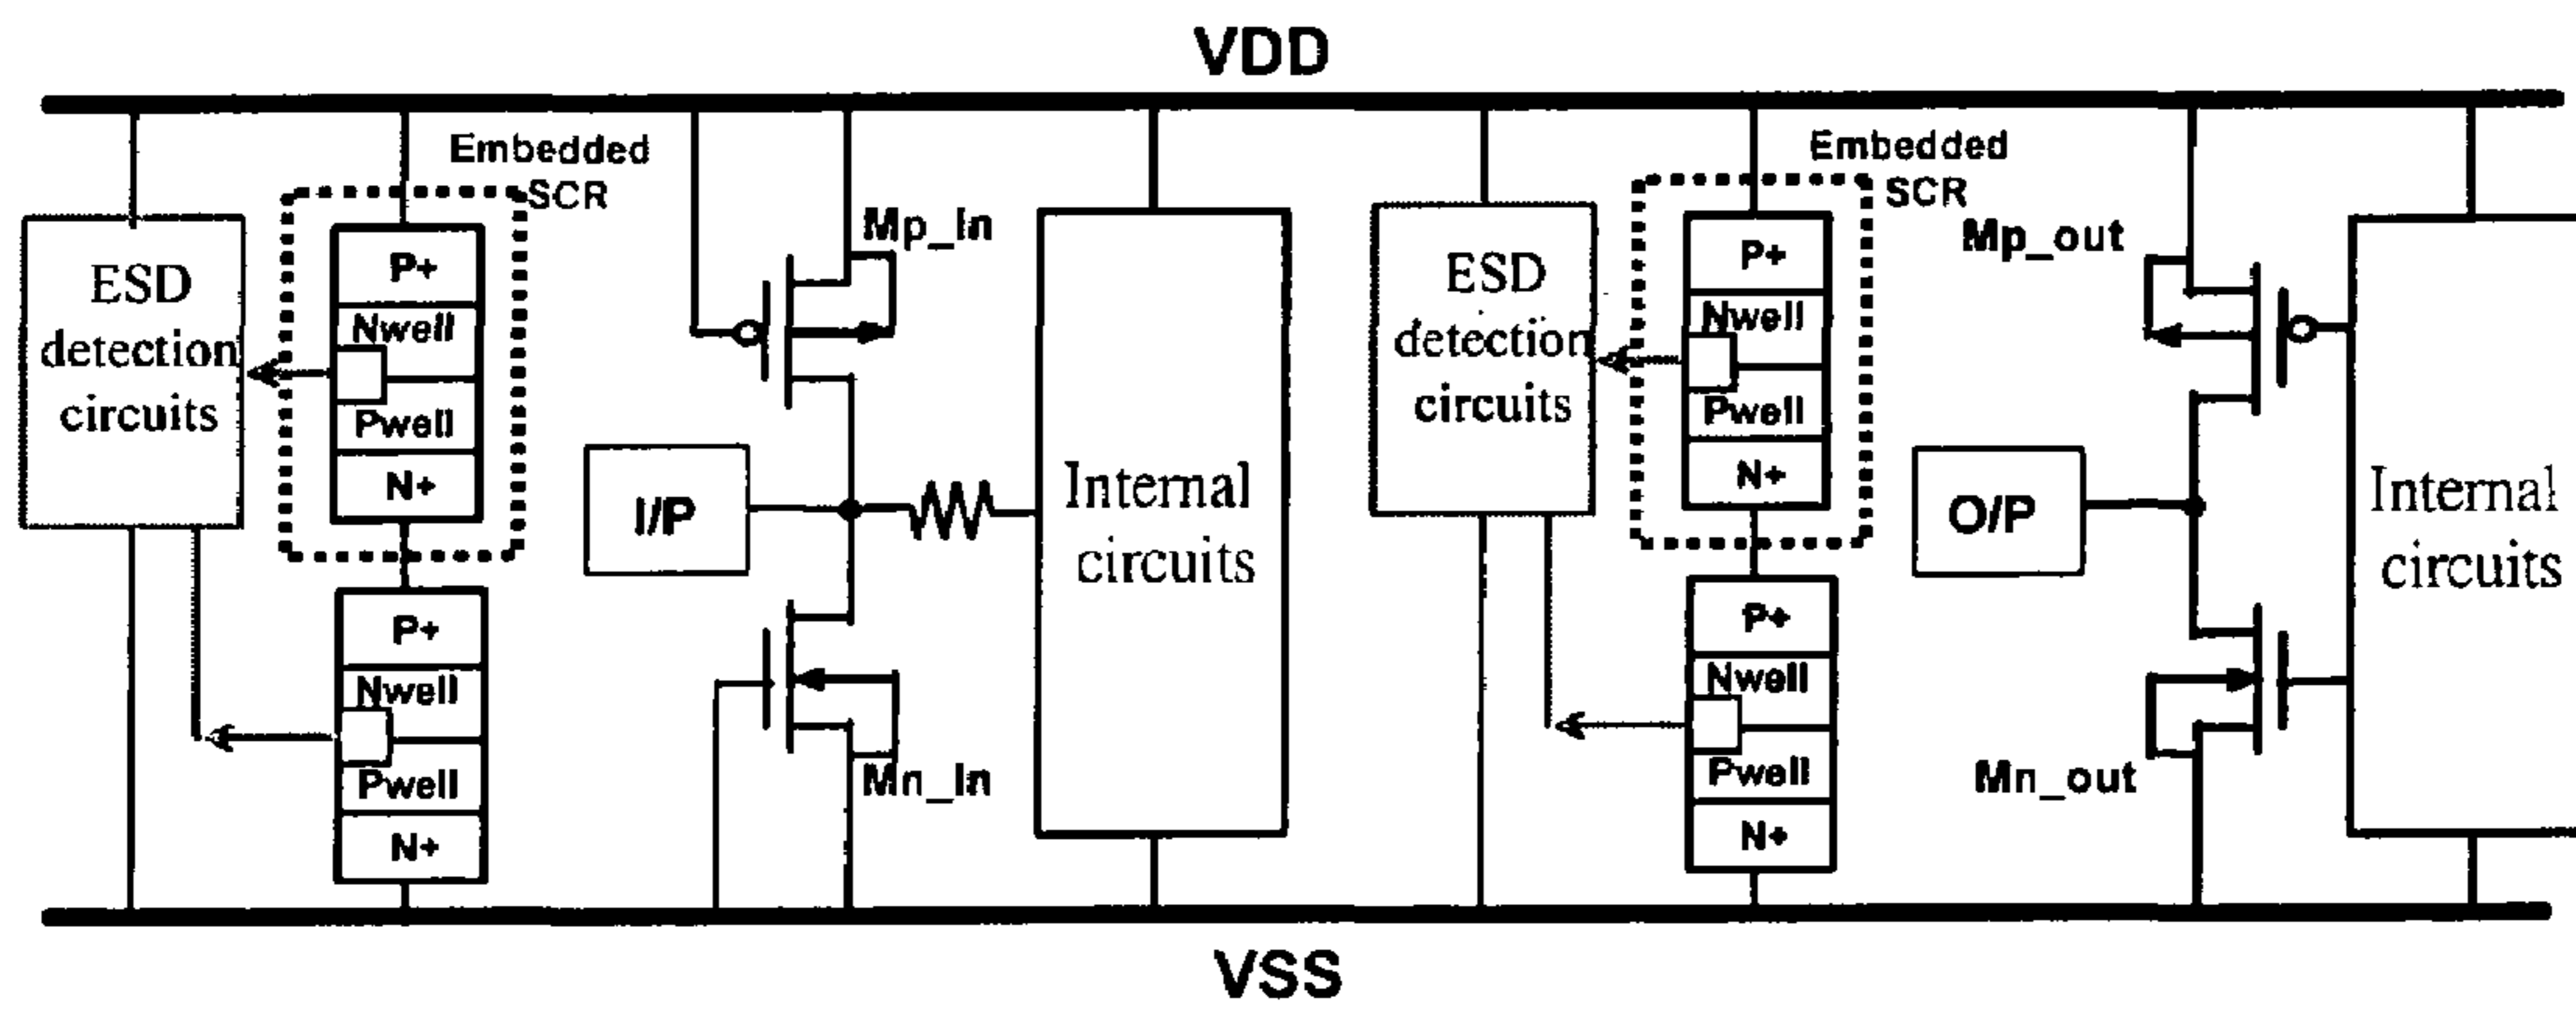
VDD

ESD detection circuits

Embedded SCR

P+

Nwell

Pwell

N+

P+

Nwell

Pwell

N+

Mp_In

I/P

Mn_In

Internal circuits

ESD detection circuits

Embedded SCR

P+

Nwell

Pwell

N+

P+

Nwell

Pwell

N+

Mp_out

O/P

Mn_out

Internal circuits

VSS